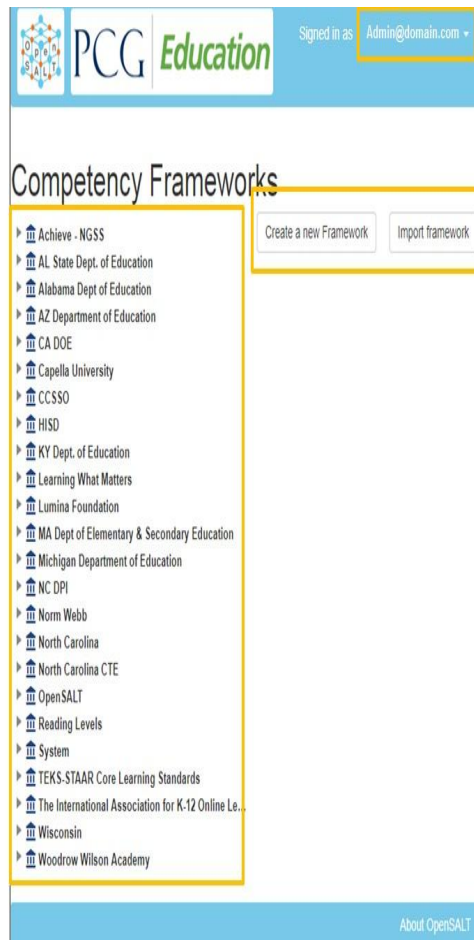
OPEN SALT PCG Education

Signed in as Admin@domain.com

Competency Frameworks

Create a new Framework
Import framework

Achieve - NGSS
AL State Dept. of Education
Alabama Dept of Education
AZ Department of Education
CA DOE
Capella University
CCSSO
HISD
KY Dept. of Education
Learning What Matters
Lumina Foundation
MA Dept of Elementary & Secondary Education
Michigan Department of Education
NC DPI
Norm Webb
North Carolina
North Carolina CTE
OpenSALT
Reading Levels
System
TEKS-STAAR Core Learning Standards
The International Association for K-12 Online Le...
Wisconsin
Woodrow Wilson Academy

About OpenSALT